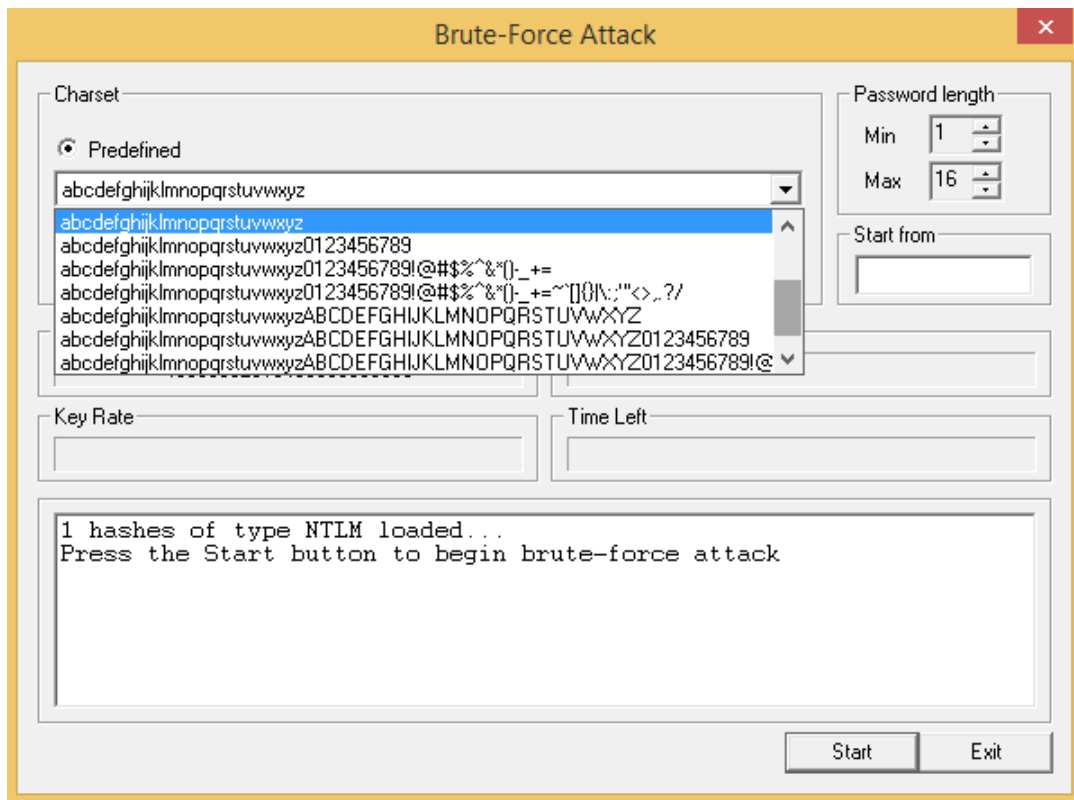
Brute-Force Attack

Charset

Predefined

abcdefghijklmnopqrstuvwxyz

abcdefghijklmnopqrstuvwxyz
abcdefghijklmnopqrstuvwxyz0123456789
abcdefghijklmnopqrstuvwxyz0123456789!@#$%^&*()-_+=
abcdefghijklmnopqrstuvwxyz0123456789!@#$%^&*()-_+=~`[]{}|\:;"'<>,.?/
abcdefghijklmnopqrstuvwxyzABCDEFGHIJKLMNOPQRSTUVWXYZ
abcdefghijklmnopqrstuvwxyzABCDEFGHIJKLMNOPQRSTUVWXYZ0123456789
abcdefghijklmnopqrstuvwxyzABCDEFGHIJKLMNOPQRSTUVWXYZ0123456789!@

Password length
Min 1
Max 16

Start from

Key Rate

Time Left

1 hashes of type NTLM loaded...
Press the Start button to begin brute-force attack

Start
Exit